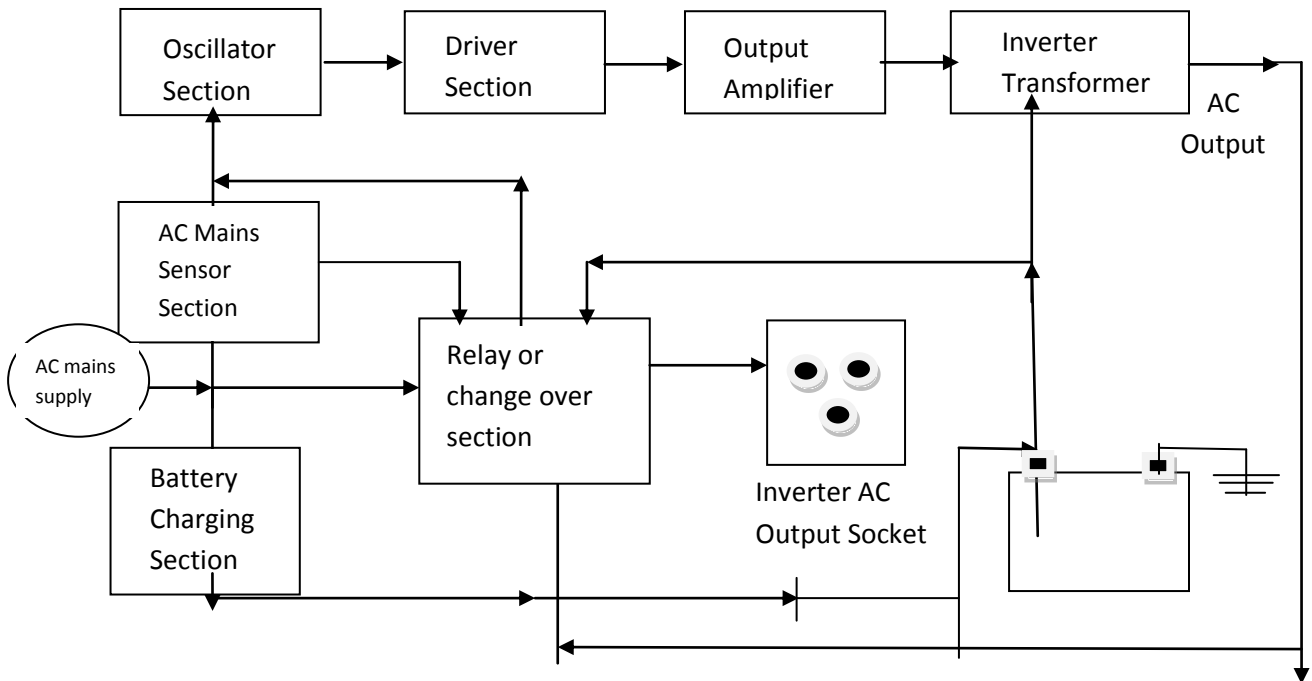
Oscillator Section

Driver Section

Output Amplifier

Inverter Transformer

AC Output

AC Mains Sensor Section

AC mains supply

Relay or change over section

Inverter AC Output Socket

Battery Charging Section